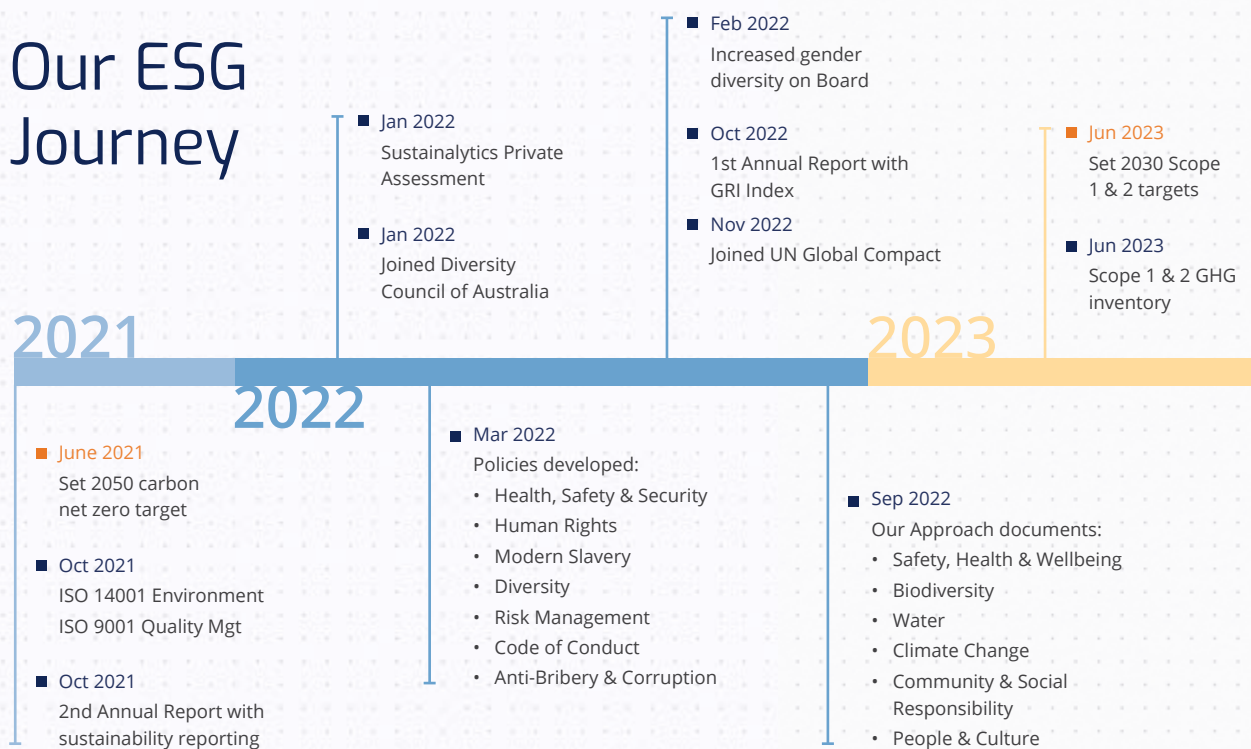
Our ESG Journey

Jan 2022
Sustainalytics Private Assessment

Jan 2022
Joined Diversity Council of Australia

Feb 2022
Increased gender diversity on Board

Oct 2022
1st Annual Report with GRI Index

Nov 2022
Joined UN Global Compact

Jun 2023
Set 2030 Scope 1 & 2 targets

Jun 2023
Scope 1 & 2 GHG inventory

2021

2022

2023

June 2021
Set 2050 carbon net zero target

Oct 2021
ISO 14001 Environment
ISO 9001 Quality Mgt

Oct 2021
2nd Annual Report with sustainability reporting

Mar 2022
Policies developed:
• Health, Safety & Security
• Human Rights
• Modern Slavery
• Diversity
• Risk Management
• Code of Conduct
• Anti-Bribery & Corruption

Sep 2022
Our Approach documents:
• Safety, Health & Wellbeing
• Biodiversity
• Water
• Climate Change
• Community & Social Responsibility
• People & Culture